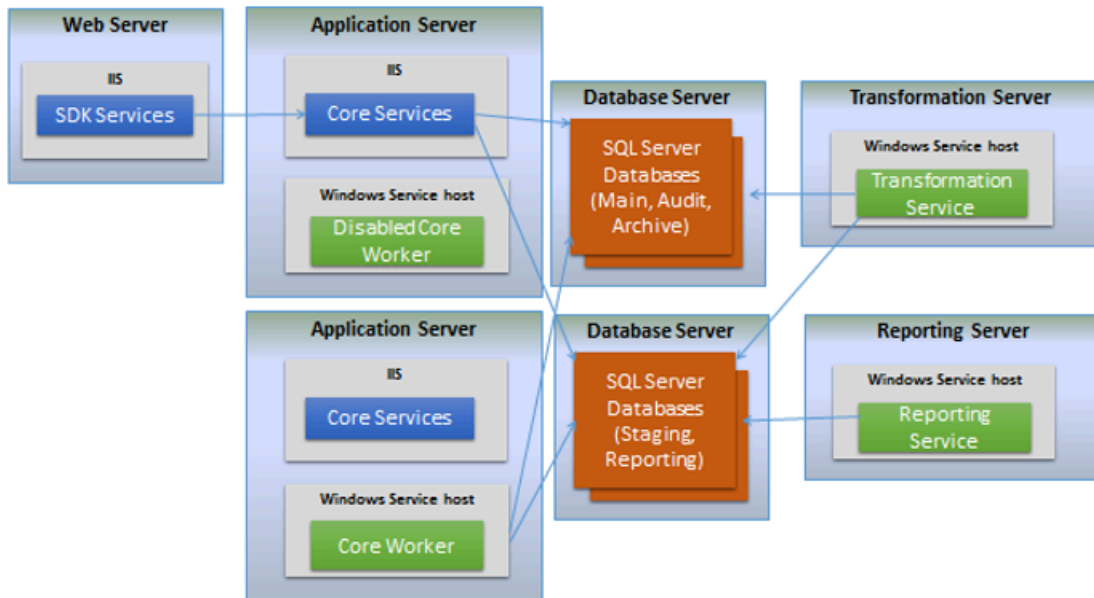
Web Server

IIS

SDK Services

Application Server

IIS

Core Services

Windows Service host

Disabled Core Worker

Database Server

SQL Server Databases (Main, Audit, Archive)

Transformation Server

Windows Service host

Transformation Service

Application Server

IIS

Core Services

Windows Service host

Core Worker

Database Server

SQL Server Databases (Staging, Reporting)

Reporting Server

Windows Service host

Reporting Service